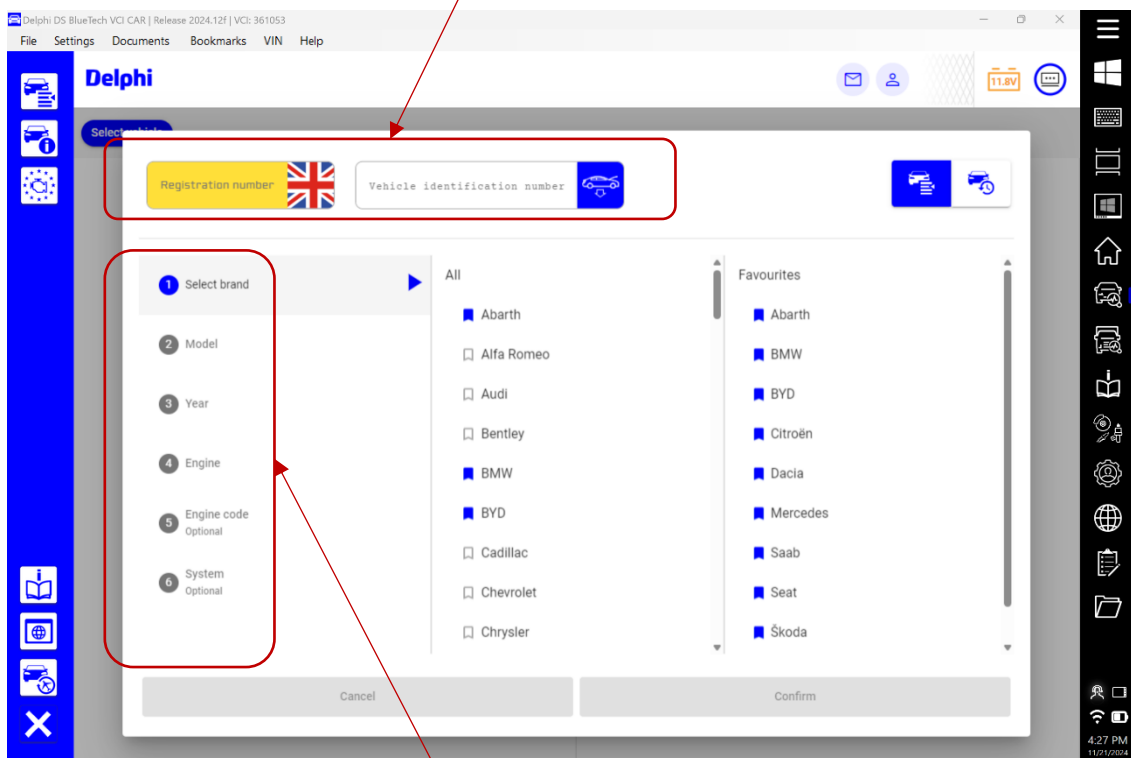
Delphi DS BlueTech VCI CAR | Release 2024.12f | VCI: 361053

File Settings Documents Bookmarks VIN Help

Delphi

11.8V

Select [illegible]

Registration number

Vehicle identification number

1 Select brand

2 Model

3 Year

4 Engine

5 Engine code
Optional

6 System
Optional

All

Abarth
Alfa Romeo
Audi
Bentley
BMW
BYD
Cadillac
Chevrolet
Chrysler

Favourites

Abarth
BMW
BYD
Citroën
Dacia
Mercedes
Saab
Seat
Škoda

Cancel

Confirm

4:27 PM
11/21/2024